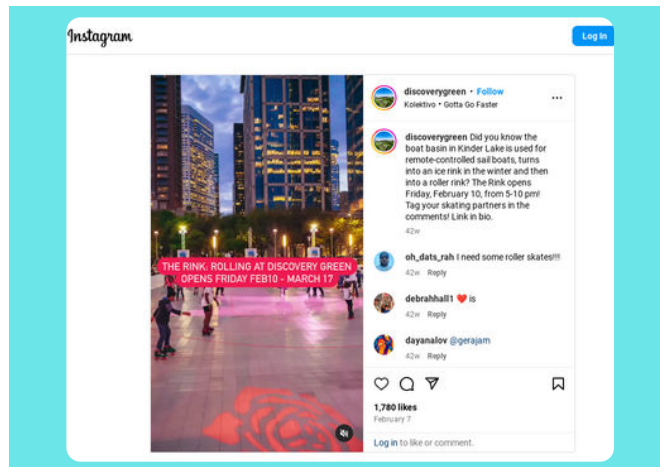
Instagram

Log In

THE RINK: ROLLING AT DISCOVERY GREEN
OPENS FRIDAY FEB10 - MARCH 17

discoverygreen • Follow
Kolektivo • Gotta Go Faster

discoverygreen Did you know the boat basin in Kinder Lake is used for remote-controlled sail boats, turns into an ice rink in the winter and then into a roller rink? The Rink opens Friday, February 10, from 5-10 pm! Tag your skating partners in the comments! Link in bio.
42w

oh_dats_rah I need some roller skates!!!
42w Reply

debrahhall1 ❤️ is
42w Reply

dayanalov @gerajam
42w Reply

1,780 likes
February 7

Log in to like or comment.